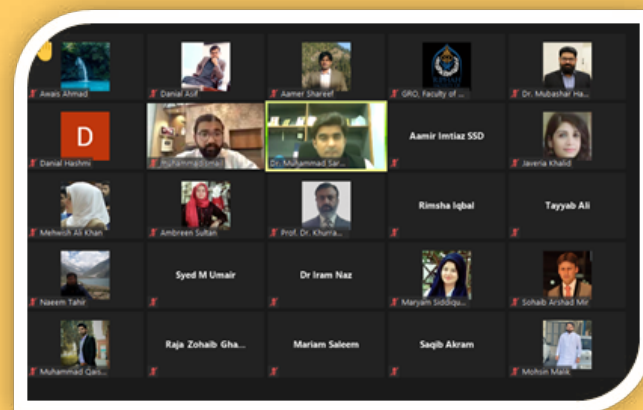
Awais Ahmad
Danial Asif
Aamer Shareef
GRO, Faculty of ...
Dr. Mubashar Ha...
D
Danial Hashmi
Muhammad Ismail
Dr. Muhammad Sar...
Aamir Imtiaz SSD
Javeria Khalid
Mehwish Ali Khan
Ambreen Sultan
Prof. Dr. Khurra...
Rimsha Iqbal
Tayyab Ali
Naeem Tahir
Syed M Umair
Dr Iram Naz
Maryam Siddiqu...
Sohaib Arshad Mir
Muhammad Qais...
Raja Zohaib Gha...
Mariam Saleem
Saqib Akram
Mohsin Malik